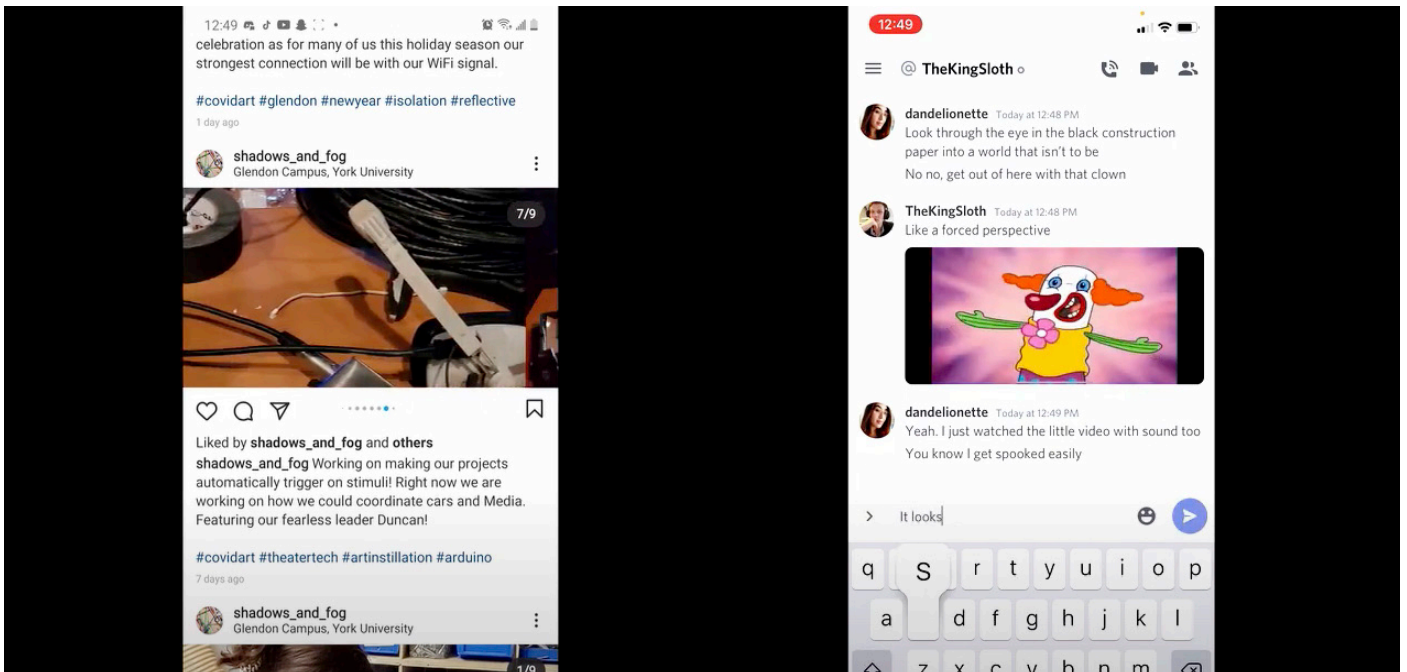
12:49

celebration as for many of us this holiday season our strongest connection will be with our WiFi signal.

#covidart #glendon #newyear #isolation #reflective

1 day ago

shadows_and_fog
Glendon Campus, York University

7/9

Liked by shadows_and_fog and others

shadows_and_fog Working on making our projects automatically trigger on stimuli! Right now we are working on how we could coordinate cars and Media. Featuring our fearless leader Duncan!

#covidart #theatertech #artinstillation #arduino

7 days ago

shadows_and_fog
Glendon Campus, York University

1/9

12:49

@ TheKingSloth

dandelionette Today at 12:48 PM
Look through the eye in the black construction paper into a world that isn't to be

No no, get out of here with that clown

TheKingSloth Today at 12:48 PM
Like a forced perspective

dandelionette Today at 12:49 PM
Yeah. I just watched the little video with sound too

You know I get spooked easily

It looks

q S r t y u i o p
a d f g h j k l
z x c v b n m